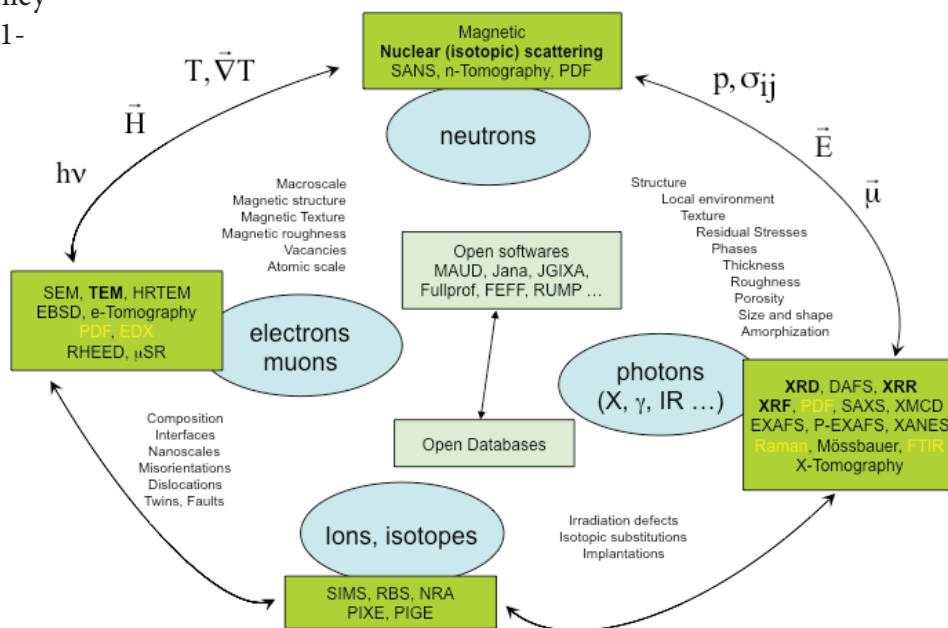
hey
1-

Magnetic
Nuclear (isotopic) scattering
SANS, n-Tomography, PDF

neutrons

$T, \vec{\nabla}T$

$\vec{H}$

$h\nu$

$p, \sigma_{ij}$

$\vec{E}$

$\vec{\mu}$

Macroscale
Magnetic structure
Magnetic Texture
Magnetic roughness
Vacancies
Atomic scale

Structure
Local environment
Texture
Residual Stresses
Phases
Thickness
Roughness
Porosity
Size and shape
Amorphization

Open softwares
MAUD, Jana, JGIXA, Fullprof, FEFF, RUMP …

SEM, TEM, HRTEM
EBSD, e-Tomography
PDF, EDX
RHEED, μSR

electrons
muons

photons
(X, γ, IR …)

XRD, DAFS, XRR
XRF, PDF, SAXS, XMCD
EXAFS, P-EXAFS, XANES
Raman, Mössbauer, FTIR
X-Tomography

Composition
Interfaces
Nanoscales
Misorientations
Dislocations
Twins, Faults

Open Databases

Ions, isotopes

Irradiation defects
Isotopic substitutions
Implantations

SIMS, RBS, NRA
PIXE, PIGE